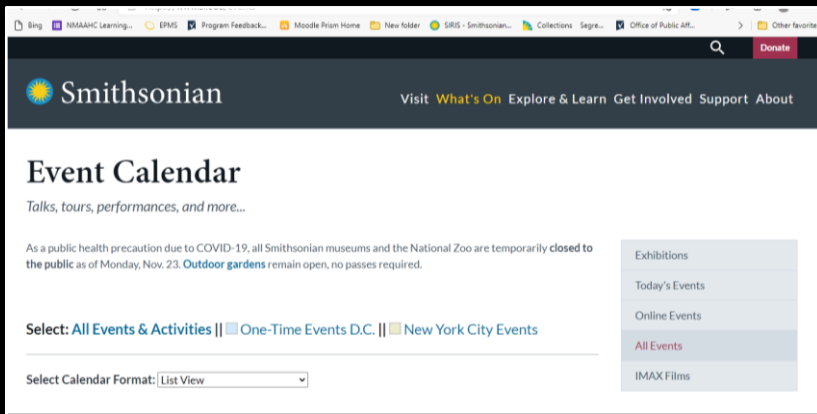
Bing NMAAHC Learning... EPMS Program Feedback... Moodle Prism Home New folder SIRIS - Smithsonian... Collections Segre... Office of Public Aff... Other favorite

Donate

Smithsonian

Visit What's On Explore & Learn Get Involved Support About

Event Calendar

Talks, tours, performances, and more...

As a public health precaution due to COVID-19, all Smithsonian museums and the National Zoo are temporarily closed to the public as of Monday, Nov. 23. Outdoor gardens remain open, no passes required.

Select: All Events & Activities || One-Time Events D.C. || New York City Events

Select Calendar Format: List View

Exhibitions
Today's Events
Online Events
All Events
IMAX Films